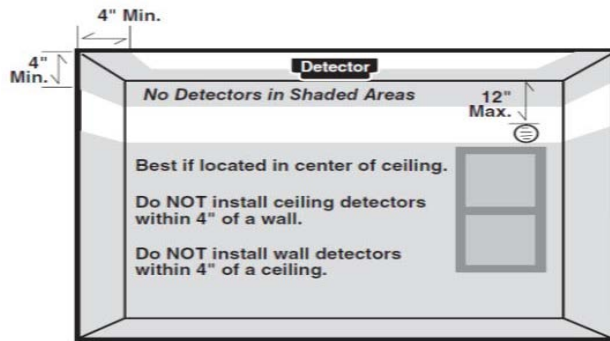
4" Min.

4" Min.

Detector

No Detectors in Shaded Areas

12" Max.

Best if located in center of ceiling.

Do NOT install ceiling detectors within 4" of a wall.

Do NOT install wall detectors within 4" of a ceiling.